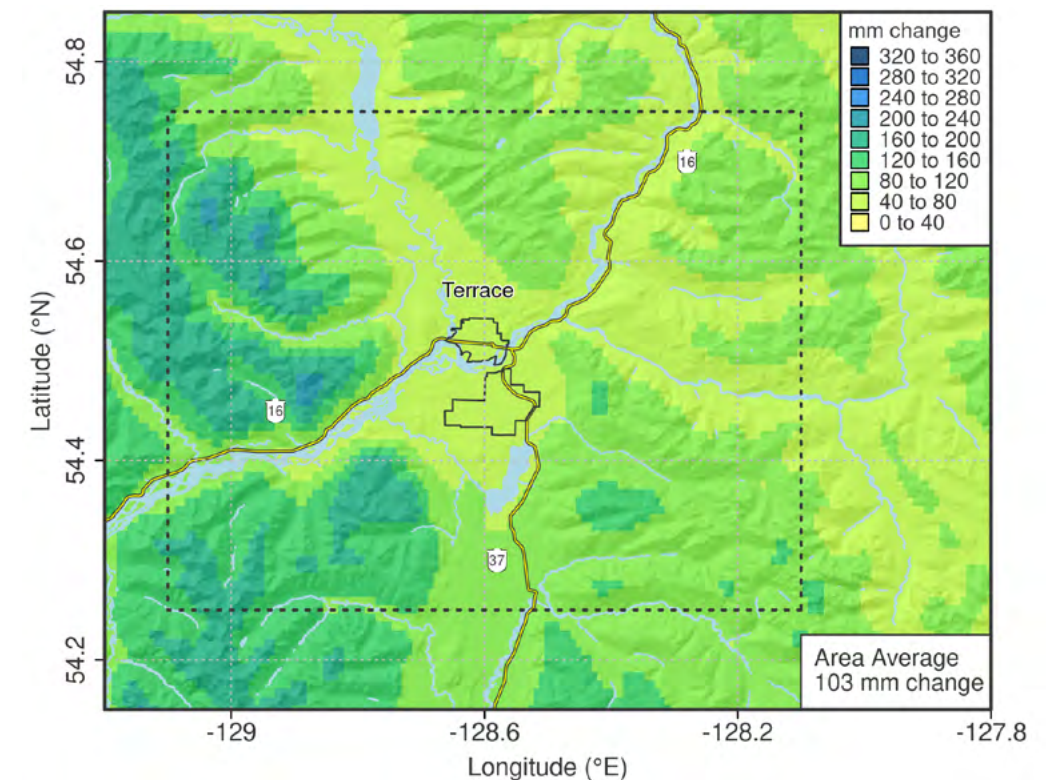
mm change
320 to 360
280 to 320
240 to 280
200 to 240
160 to 200
120 to 160
80 to 120
40 to 80
0 to 40

54.8
54.6
54.4
54.2
Latitude (°N)

16
Terrace
16
37

Area Average
103 mm change

-129
-128.6
-128.2
-127.8
Longitude (°E)